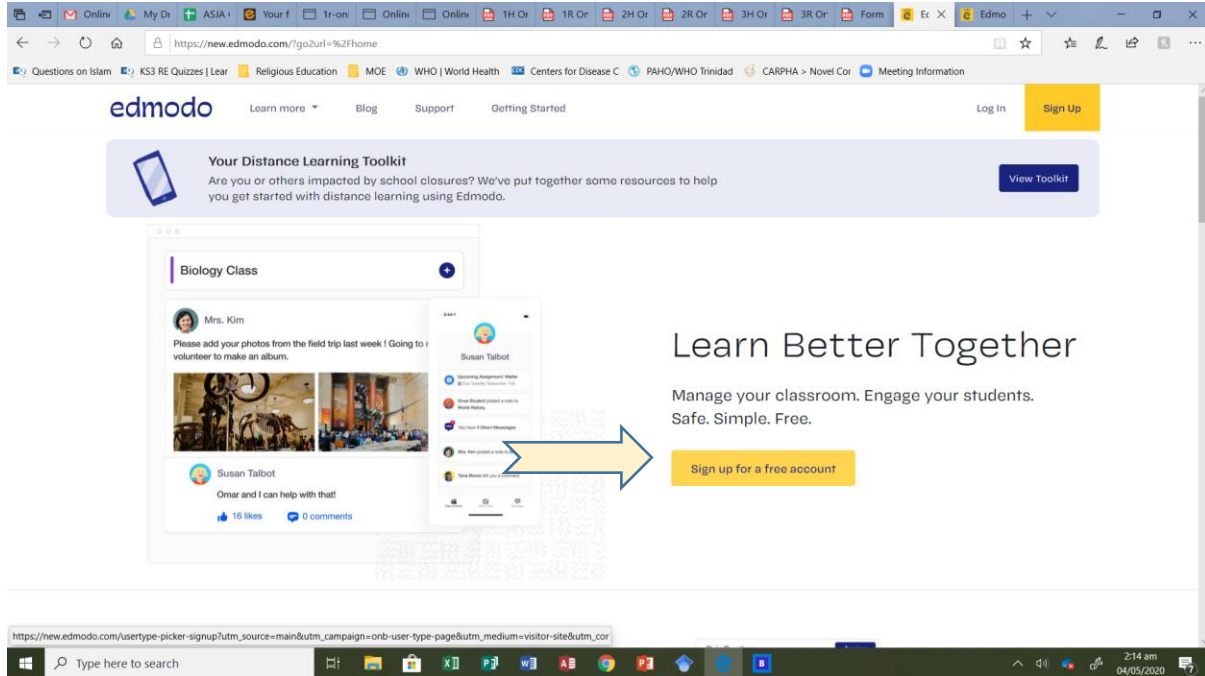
Onlin My Dr ASJA Your f 1r-onl Onlin Onlin 1H Or 1R Or 2H Or 2R Or 3H Or 3R Or Form Ed Edmo

https://new.edmodo.com/?go2url=%2Fhome

Questions on Islam KS3 RE Quizzes | Lear Religious Education MOE WHO | World Health Centers for Disease C PAHO/WHO Trinidad CARPHA > Novel Cor Meeting Information

edmodo Learn more Blog Support Getting Started Log In Sign Up

Your Distance Learning Toolkit

Are you or others impacted by school closures? We've put together some resources to help you get started with distance learning using Edmodo.

View Toolkit

Biology Class

Mrs. Kim

Please add your photos from the field trip last week ! Going to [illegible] volunteer to make an album.

Susan Talbot

Omar and I can help with that!

16 likes 0 comments

Susan Talbot

Upcoming Assignment: Matter

Omar Student posted a note to World History

You have 4 Direct Messages

Mrs. Kim posted a note to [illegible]

Tara Moore left you a comment

Learn Better Together

Manage your classroom. Engage your students. Safe. Simple. Free.

Sign up for a free account

https://new.edmodo.com/usertype-picker-signup?utm_source=main&utm_campaign=onb-user-type-page&utm_medium=visitor-site&utm_cor

Type here to search

2:14 am
04/05/2020